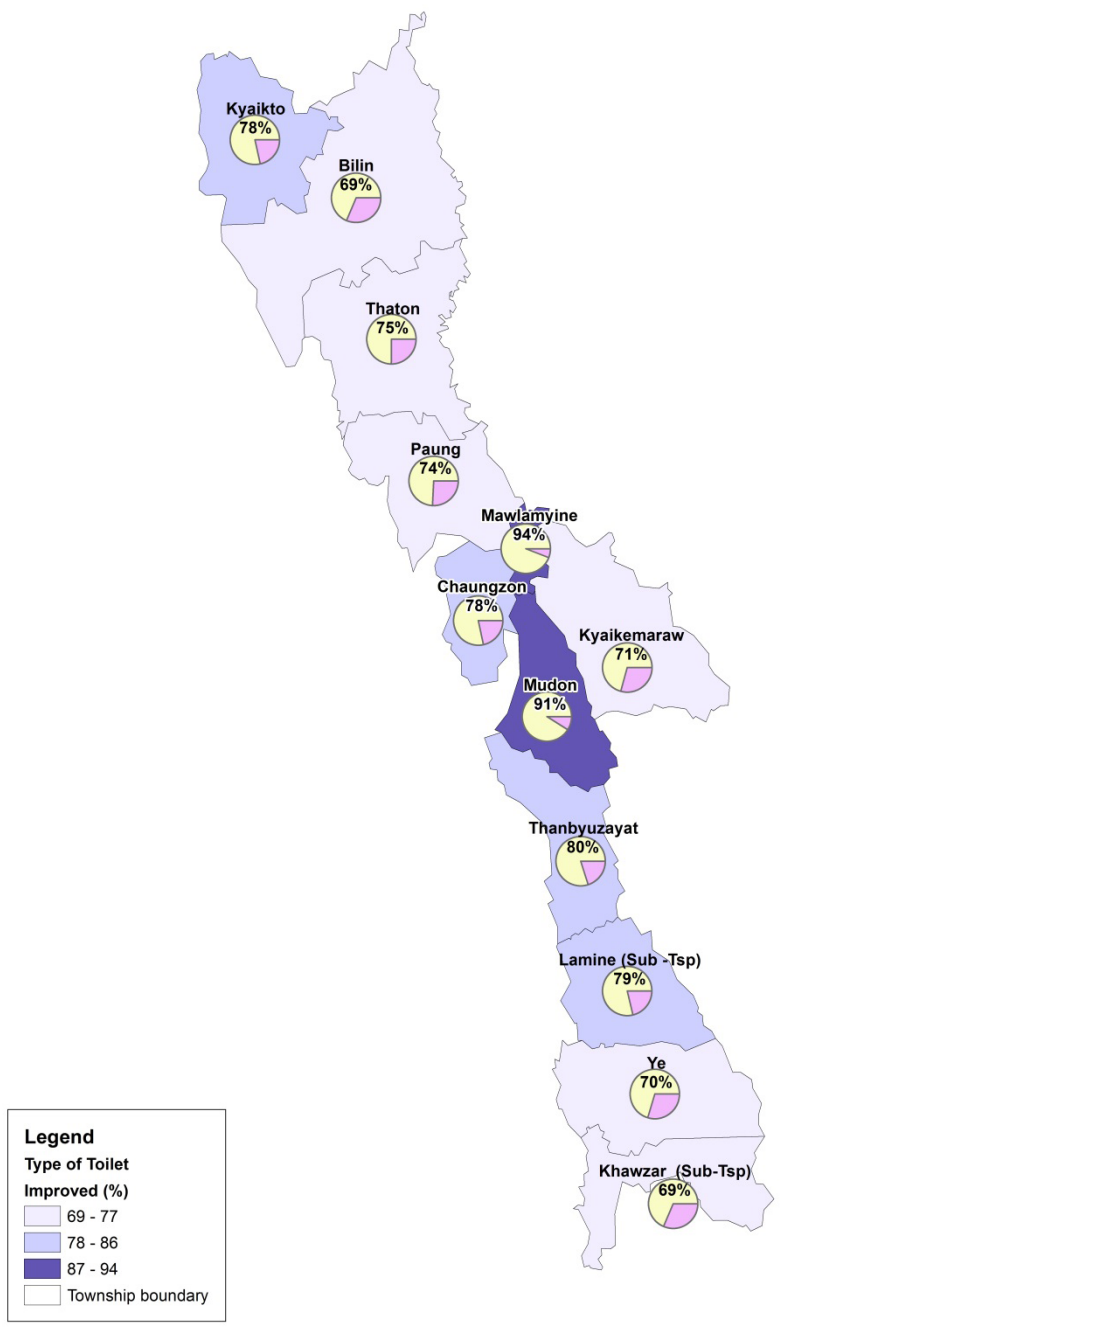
Kyaikto
78%

Bilin
69%

Thaton
75%

Paung
74%

Mawlamyine
94%

Chaungzon
78%

Kyaikemaraw
71%

Mudon
91%

Thanbyuzayat
80%

Lamine (Sub -Tsp)
79%

Ye
70%

Khawzar (Sub-Tsp)
69%

Legend
Type of Toilet
Improved (%)
69 - 77
78 - 86
87 - 94
Township boundary